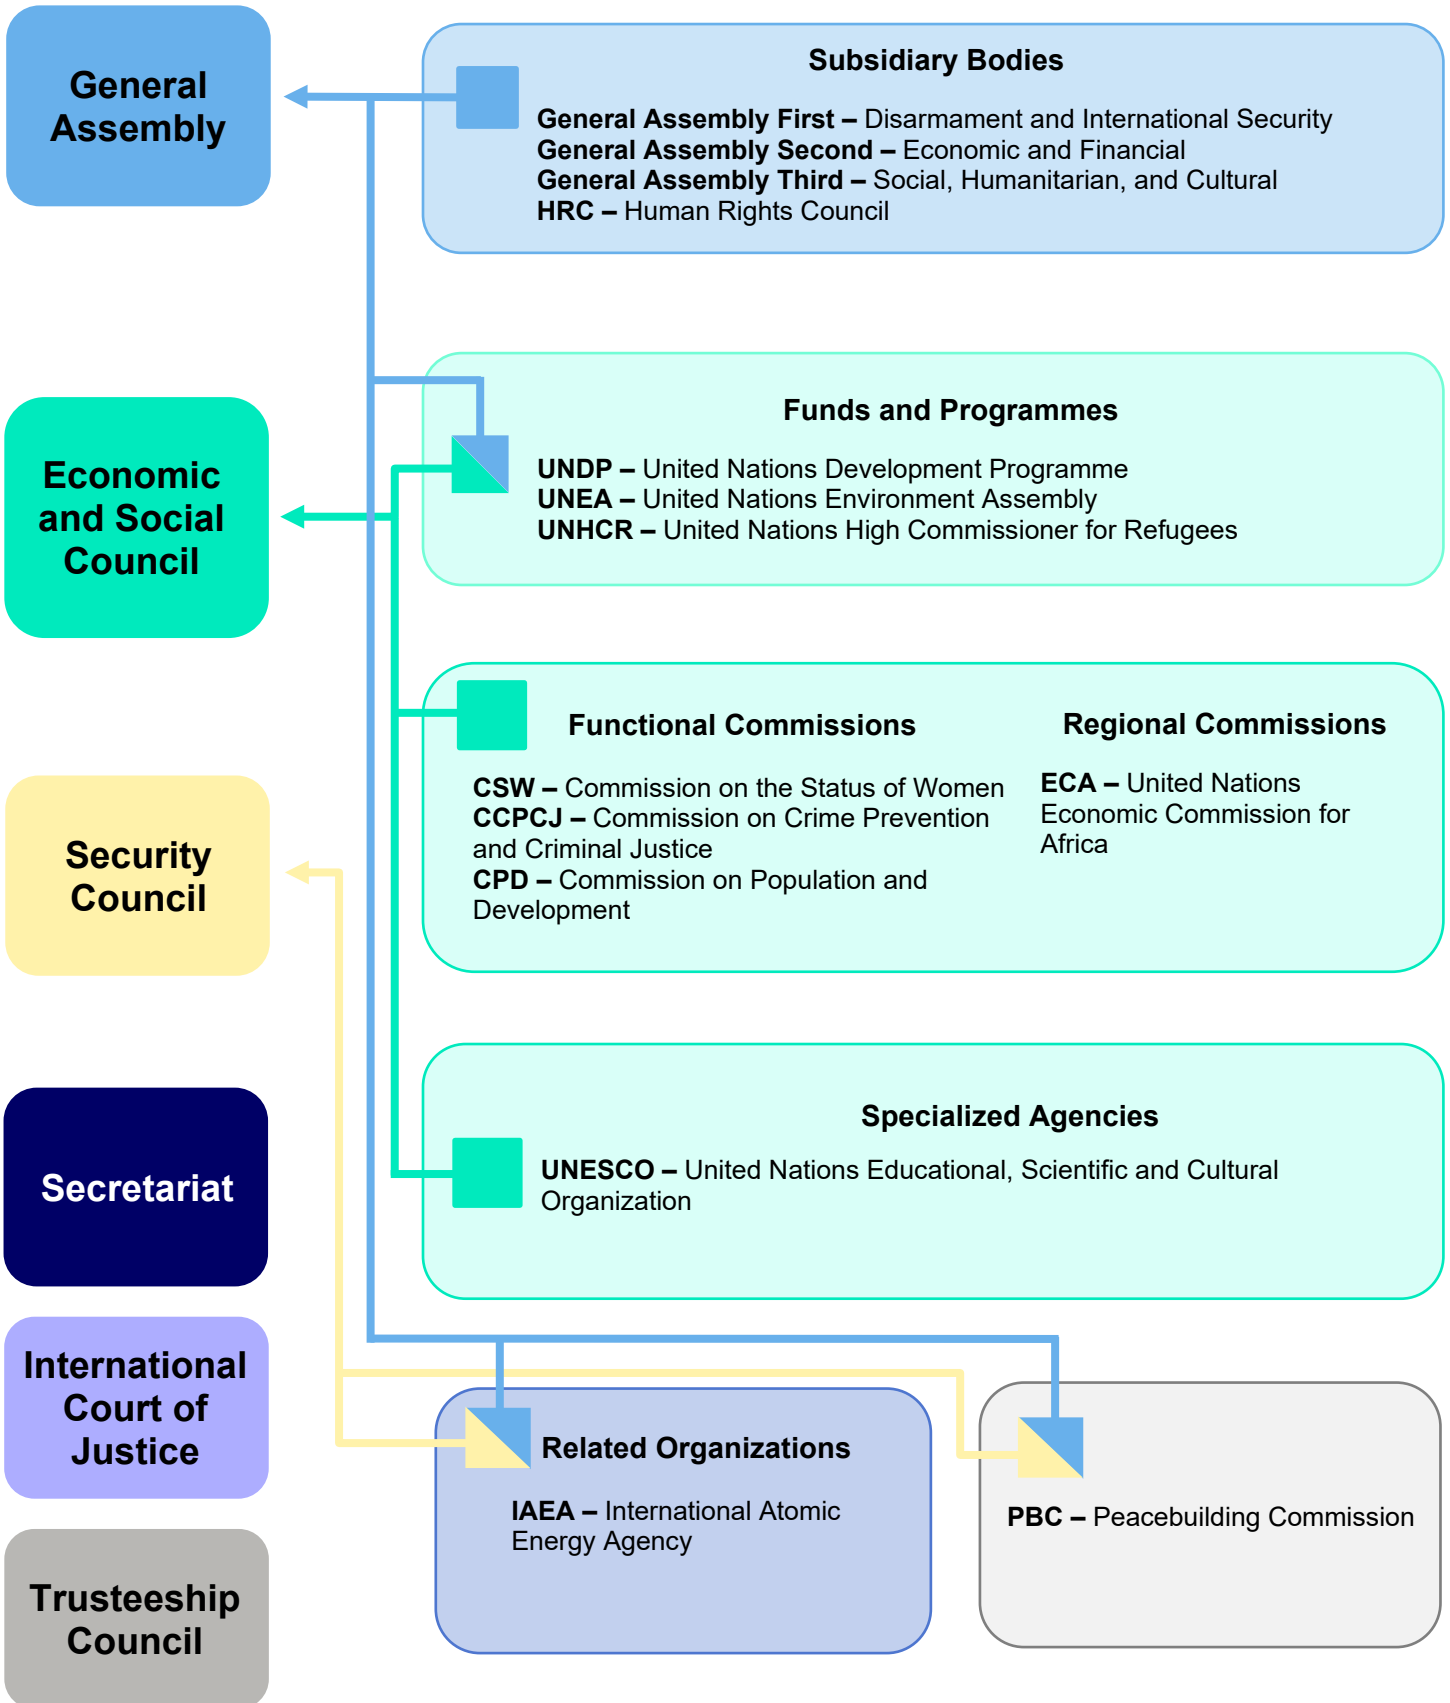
General Assembly

Subsidiary Bodies

General Assembly First – Disarmament and International Security
General Assembly Second – Economic and Financial
General Assembly Third – Social, Humanitarian, and Cultural
HRC – Human Rights Council

Economic and Social Council

Funds and Programmes

UNDP – United Nations Development Programme
UNEA – United Nations Environment Assembly
UNHCR – United Nations High Commissioner for Refugees

Functional Commissions

CSW – Commission on the Status of Women
CCPCJ – Commission on Crime Prevention and Criminal Justice
CPD – Commission on Population and Development

Regional Commissions

ECA – United Nations Economic Commission for Africa

Security Council

Specialized Agencies

UNESCO – United Nations Educational, Scientific and Cultural Organization

Secretariat

International Court of Justice

Related Organizations

IAEA – International Atomic Energy Agency

PBC – Peacebuilding Commission

Trusteeship Council